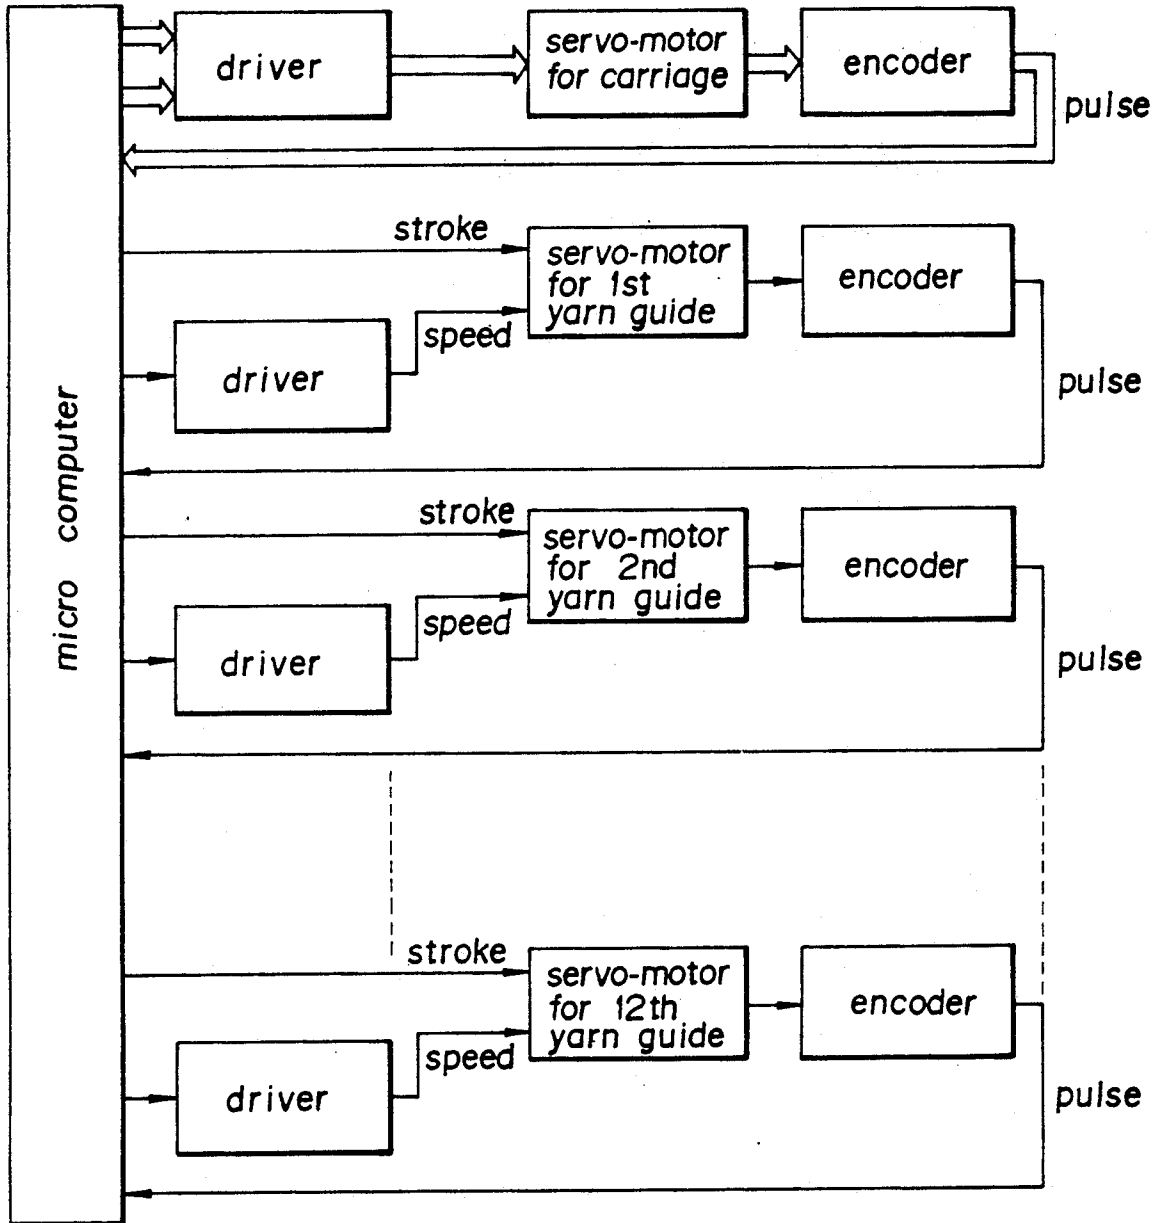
micro computer

driver
servo-motor for carriage
encoder
pulse

stroke
servo-motor for 1st yarn guide
encoder
speed
driver
pulse

stroke
servo-motor for 2nd yarn guide
encoder
speed
driver
pulse

stroke
servo-motor for 12th yarn guide
encoder
speed
driver
pulse